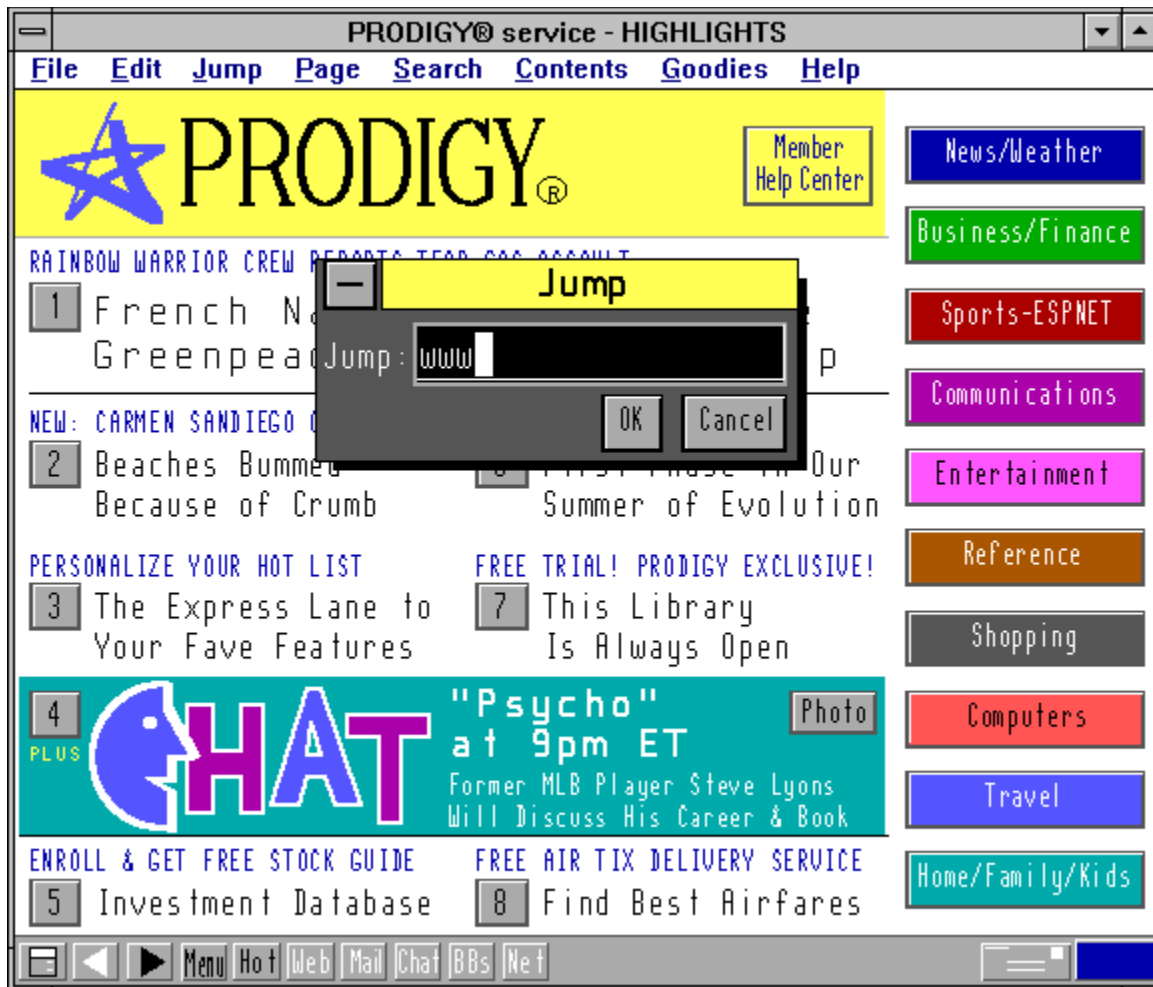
PRODIGY® service - HIGHLIGHTS

File Edit Jump Page Search Contents Goodies Help

PRODIGY®

Member Help Center

News/Weather
Business/Finance
Sports-ESPNET
Communications
Entertainment
Reference
Shopping
Computers
Travel
Home/Family/Kids

RAINBOW WARRIOR CREW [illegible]

1 French N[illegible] Greenpea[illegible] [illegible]p

Jump

Jump: www

OK Cancel

NEW: CARMEN SANDIEGO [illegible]

2 Beaches Bummed Because of Crumb

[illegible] Our Summer of Evolution

PERSONALIZE YOUR HOT LIST

3 The Express Lane to Your Fave Features

FREE TRIAL! PRODIGY EXCLUSIVE!

7 This Library Is Always Open

4 PLUS

CHAT

"Psycho" at 9pm ET

Former MLB Player Steve Lyons Will Discuss His Career & Book

Photo

ENROLL & GET FREE STOCK GUIDE

5 Investment Database

FREE AIR TIX DELIVERY SERVICE

8 Find Best Airfares

Menu Hot Web Mail Chat BBs Net